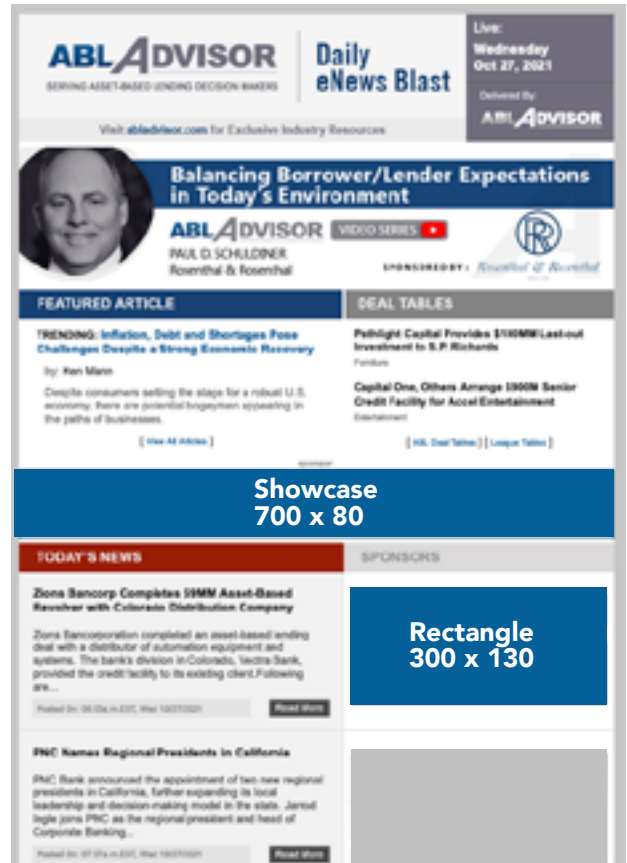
ABL ADVISOR
SERVING ASSET-BASED LENDING DECISION MAKERS

Daily eNews Blast

Live:
Wednesday
Oct 27, 2021

Delivered By:
ABL ADVISOR

Visit abladvisor.com for Exclusive Industry Resources

Balancing Borrower/Lender Expectations in Today's Environment

ABL ADVISOR VIDEO SERIES

PAUL D. SCHULDINER
Rosenthal & Rosenthal

SPONSORED BY: Rosenthal & Rosenthal

FEATURED ARTICLE

TRENDING: Inflation, Debt and Shortages Pose Challenges Despite a Strong Economic Recovery

by: Ken Mann

Despite consumers setting the stage for a robust U.S. economy, there are potential bogeymen appearing in the paths of businesses.

[ View All Articles ]

DEAL TABLES

Pathlight Capital Provides $100MM Last-out Investment to S.P. Richards
Furniture

Capital One, Others Arrange $900M Senior Credit Facility for Accel Entertainment
Entertainment

[ ABL Deal Tables ] [ League Tables ]

sponsor

Showcase
700 x 80

TODAY'S NEWS

Zions Bancorp Completes $9MM Asset-Based Revolver with Colorado Distribution Company

Zions Bancorporation completed an asset-based lending deal with a distributor of automation equipment and systems. The bank's division in Colorado, Vectra Bank, provided the credit facility to its existing client.Following are...

Posted On: 08:03a.m.EDT, Wed 10/27/2021

Read More

PNC Names Regional Presidents in California

PNC Bank announced the appointment of two new regional presidents in California, further expanding its local leadership and decision-making model in the state. Jarrod Ingle joins PNC as the regional president and head of Corporate Banking...

Posted On: 07:57a.m.EDT, Wed 10/27/2021

Read More

SPONSORS

Rectangle
300 x 130